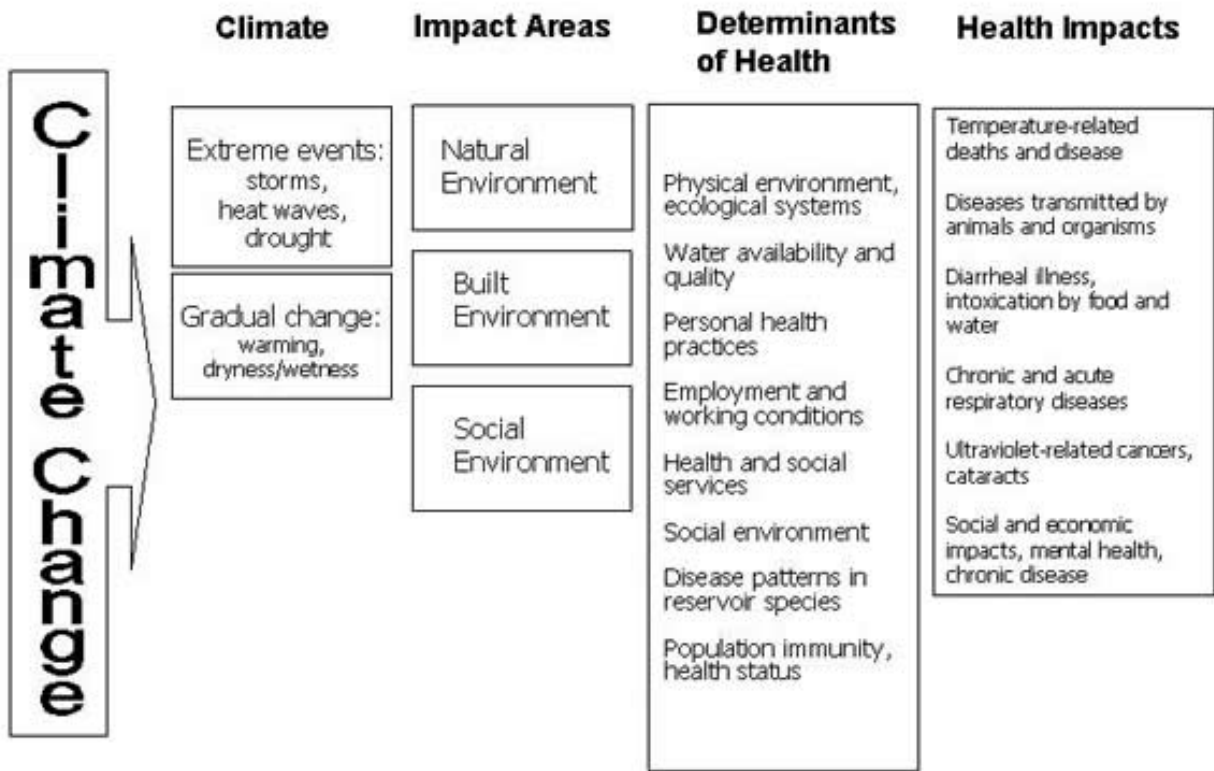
Climate Change

Climate

Extreme events: storms, heat waves, drought

Gradual change: warming, dryness/wetness

Impact Areas

Natural Environment

Built Environment

Social Environment

Determinants of Health

Physical environment, ecological systems

Water availability and quality

Personal health practices

Employment and working conditions

Health and social services

Social environment

Disease patterns in reservoir species

Population immunity, health status

Health Impacts

Temperature-related deaths and disease

Diseases transmitted by animals and organisms

Diarrheal illness, intoxication by food and water

Chronic and acute respiratory diseases

Ultraviolet-related cancers, cataracts

Social and economic impacts, mental health, chronic disease